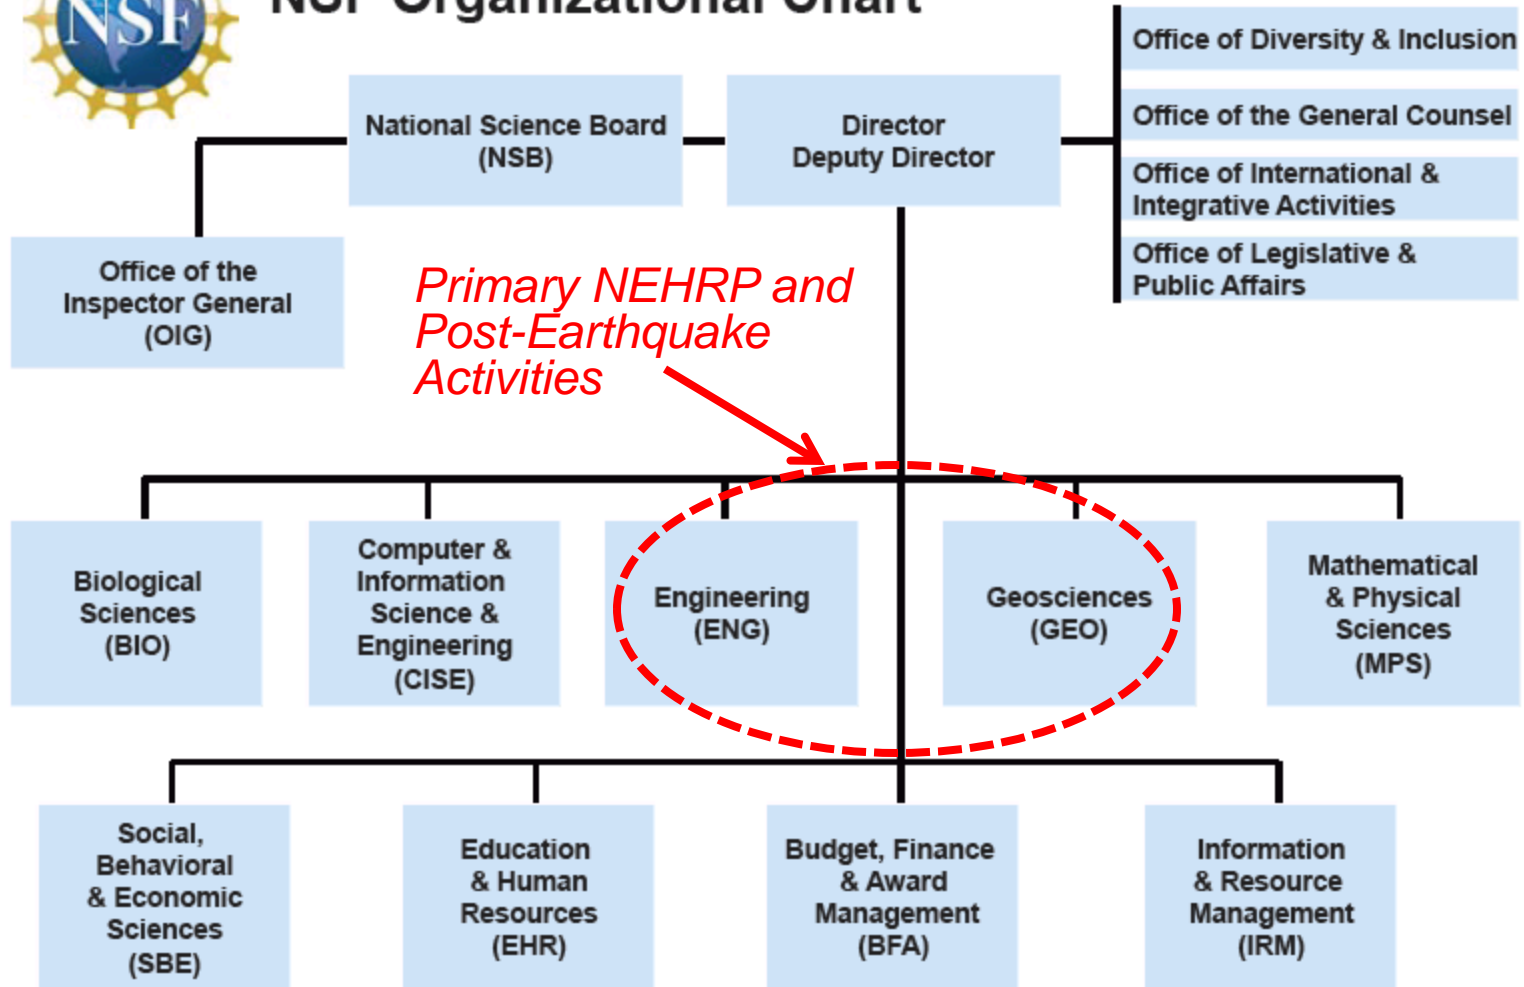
NSF

NSF Organizational Chart

National Science Board (NSB)

Director
Deputy Director

Office of Diversity & Inclusion

Office of the General Counsel

Office of International & Integrative Activities

Office of Legislative & Public Affairs

Office of the Inspector General (OIG)

Primary NEHRP and Post-Earthquake Activities

Biological Sciences (BIO)

Computer & Information Science & Engineering (CISE)

Engineering (ENG)

Geosciences (GEO)

Mathematical & Physical Sciences (MPS)

Social, Behavioral & Economic Sciences (SBE)

Education & Human Resources (EHR)

Budget, Finance & Award Management (BFA)

Information & Resource Management (IRM)